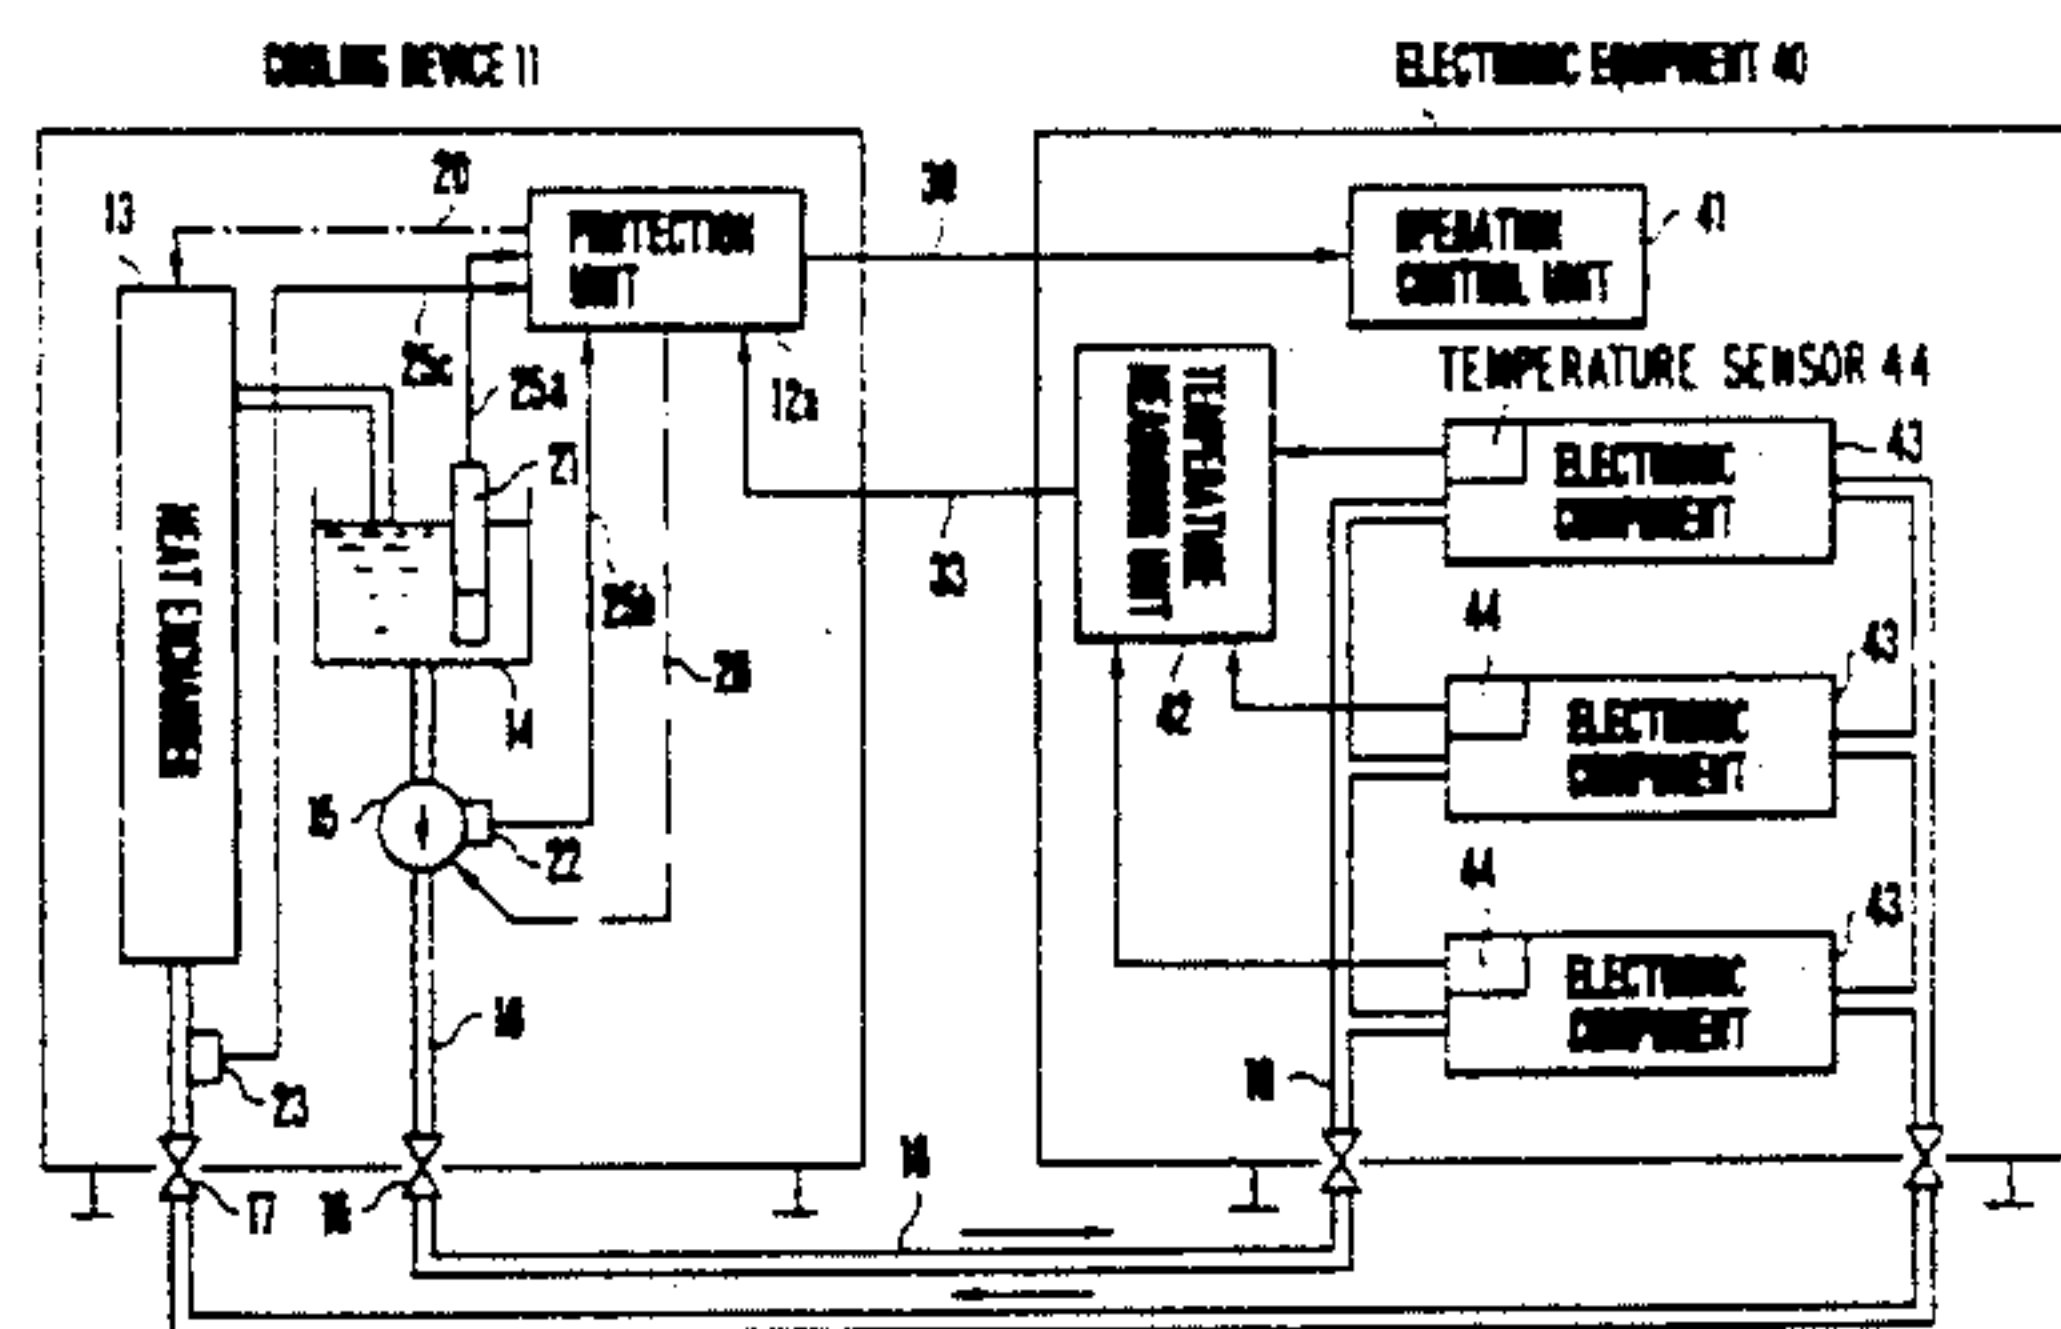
COOLING DEVICE 11

ELECTRONIC EQUIPMENT 40

13

20

PROTECTION UNIT

30

OPERATION CONTROL UNIT

41

25c

25a

12a

TEMPERATURE SENSOR 44

TEMPERATURE MONITORING UNIT

21

ELECTRONIC COMPONENT

43

HEAT EXCHANGER

25b

33

44

26

43

14

42

ELECTRONIC COMPONENT

15

22

44

43

ELECTRONIC COMPONENT

16

23

18

17

18

14